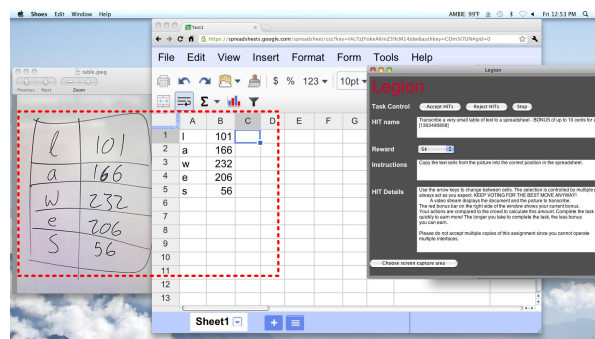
Shoes Edit Window Help

AMBE: 99°F Fri 12:53 PM

table.jpeg

Previous Next Zoom

| l | 101 |
|---|---|
| a | 166 |
| w | 232 |
| e | 206 |
| S | 56 |

Test1

https://spreadsheets.google.com/spreadsheet/ccc?key=0Ac7qYo4xAKm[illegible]

File Edit View Insert Format Form Tools Help

$ % 123 10pt

| | A | B | C | D | E | F | G |
|---|---|---|---|---|---|---|---|
| 1 | l | 101 | | | | | |
| 2 | a | 166 | | | | | |
| 3 | w | 232 | | | | | |
| 4 | e | 206 | | | | | |
| 5 | s | 56 | | | | | |
| 6 | | | | | | | |
| 7 | | | | | | | |
| 8 | | | | | | | |
| 9 | | | | | | | |
| 10 | | | | | | | |
| 11 | | | | | | | |
| 12 | | | | | | | |
| 13 | | | | | | | |

Sheet1

Legion

Legion

Task Control Accept HITs Reject HITs Stop

HIT name Transcribe a very small table of text to a spreadsheet - BONUS of up to 10 cents for a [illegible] [1363499858]

Reward 5¢

Instructions Copy the text cells from the picture into the correct position in the spreadsheet.

HIT Details Use the arrow keys to change between cells. The selection is controlled by multiple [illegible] always act as you expect. KEEP VOTING FOR THE BEST MOVE ANYWAY!
A video stream displays the document and the picture to transcribe.
The red bonus bar on the right side of the window shows your current bonus.
Your actions are compared to the crowd to calculate this amount. Complete the task quickly to earn more! The longer you take to complete the task, the less bonus you can earn.

Please do not accept multiple copies of this assignment since you cannot operate multiple interfaces.

Choose screen capture area